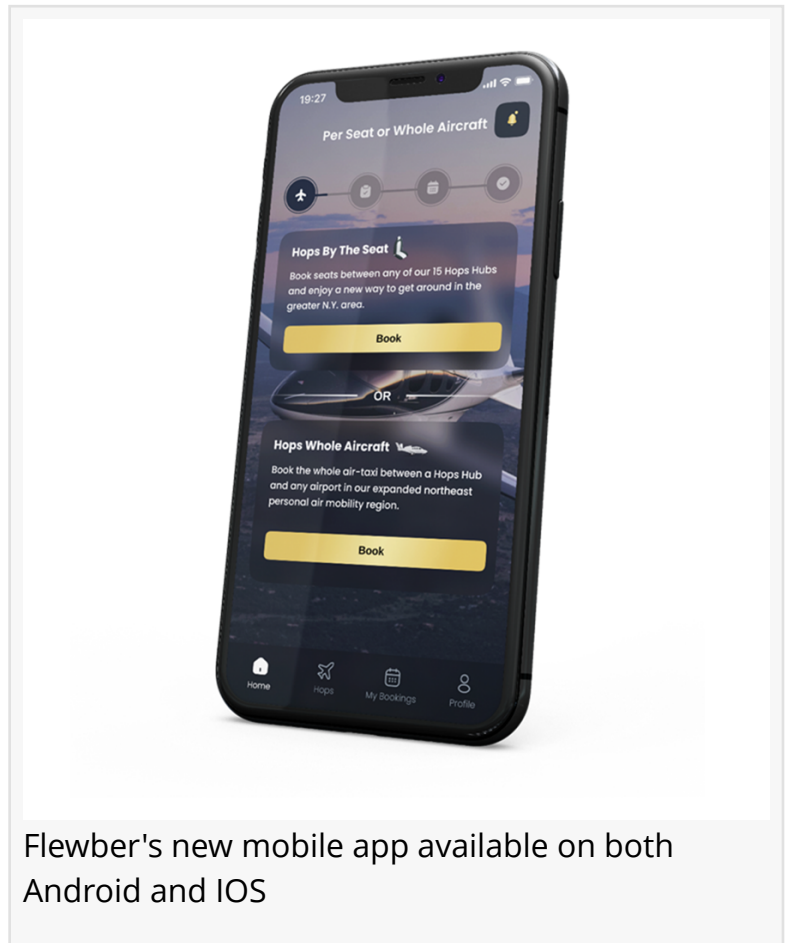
19:27

Per Seat or Whole Aircraft

Hops By The Seat

Book seats between any of our 15 Hops Hubs and enjoy a new way to get around in the greater N.Y. area.

Book

OR

Hops Whole Aircraft

Book the whole air-taxi between a Hops Hub and any airport in our expanded northeast personal air mobility region.

Book

Home Hops My Bookings Profile

Flewber's new mobile app available on both Android and IOS